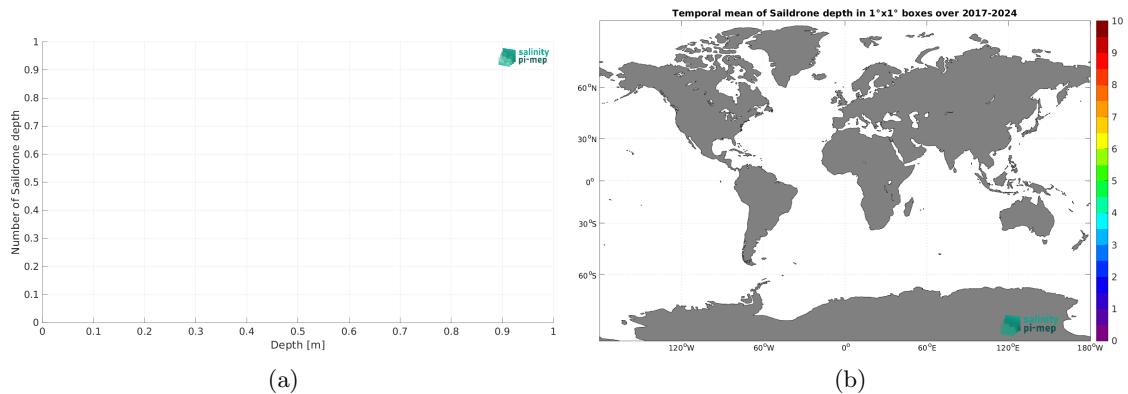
1
0.9
0.8
0.7
0.6
0.5
0.4
0.3
0.2
0.1
0
Number of Saildrone depth
0 0.1 0.2 0.3 0.4 0.5 0.6 0.7 0.8 0.9 1
Depth [m]
salinity pi-mep

(a)

Temporal mean of Saildrone depth in 1°x1° boxes over 2017-2024

60°N
30°N
0°
30°S
60°S
120°W 60°W 0° 60°E 120°E 180°W

10
9
8
7
6
5
4
3
2
1
0

salinity pi-mep

(b)